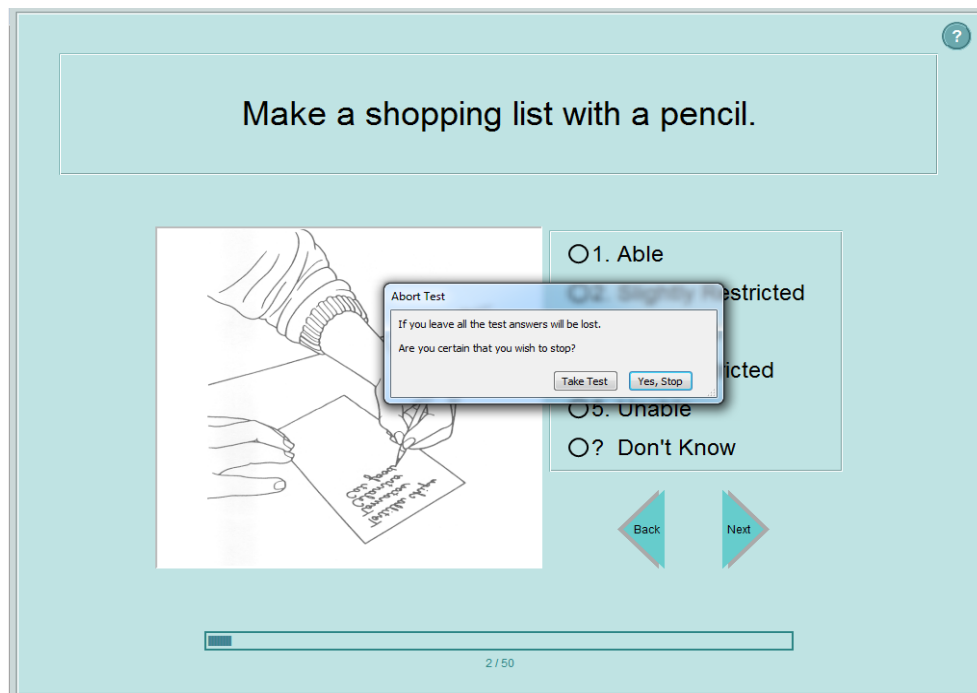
?

Make a shopping list with a pencil.

Corn flour
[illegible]
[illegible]
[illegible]

1. Able
2. Slightly Restricted
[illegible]ricted
5. Unable
? Don't Know

Abort Test
If you leave all the test answers will be lost.
Are you certain that you wish to stop?
Take Test
Yes, Stop

Back
Next

2 / 50